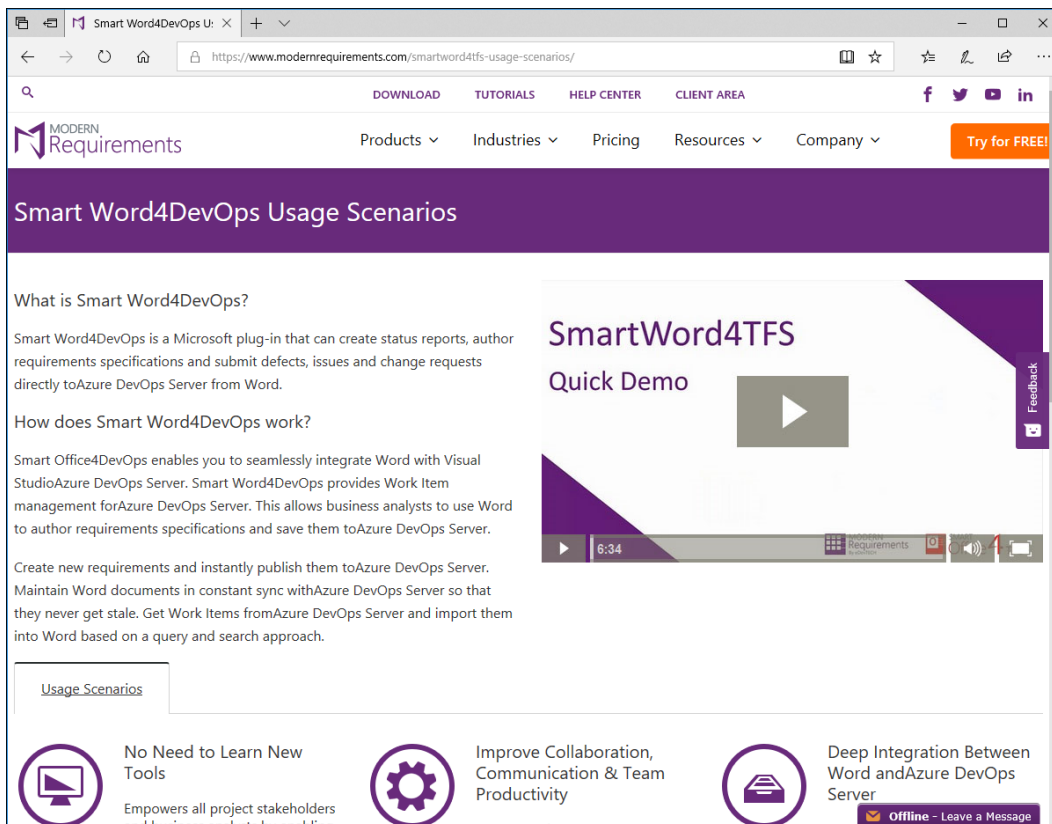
Smart Word4DevOps U:

https://www.modernrequirements.com/smartword4tfs-usage-scenarios/

DOWNLOAD TUTORIALS HELP CENTER CLIENT AREA

MODERN Requirements

Products Industries Pricing Resources Company Try for FREE!

Smart Word4DevOps Usage Scenarios

What is Smart Word4DevOps?

Smart Word4DevOps is a Microsoft plug-in that can create status reports, author requirements specifications and submit defects, issues and change requests directly toAzure DevOps Server from Word.

How does Smart Word4DevOps work?

Smart Office4DevOps enables you to seamlessly integrate Word with Visual StudioAzure DevOps Server. Smart Word4DevOps provides Work Item management forAzure DevOps Server. This allows business analysts to use Word to author requirements specifications and save them toAzure DevOps Server.

Create new requirements and instantly publish them toAzure DevOps Server. Maintain Word documents in constant sync withAzure DevOps Server so that they never get stale. Get Work Items fromAzure DevOps Server and import them into Word based on a query and search approach.

SmartWord4TFS

Quick Demo

6:34

MODERN Requirements

Feedback

Usage Scenarios

No Need to Learn New Tools

Empowers all project stakeholders

Improve Collaboration, Communication & Team Productivity

Deep Integration Between Word andAzure DevOps Server

Offline - Leave a Message